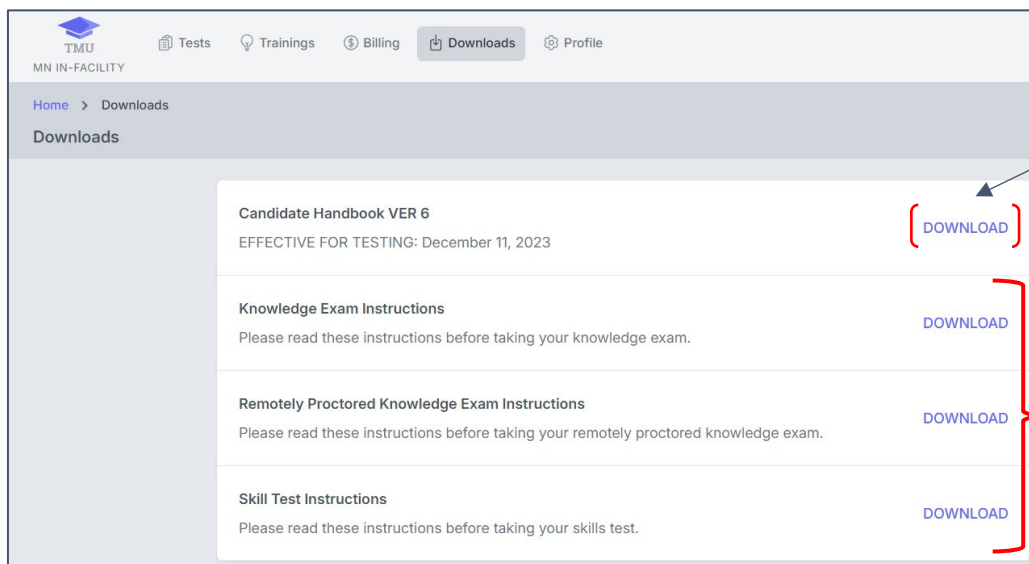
TMU
MN IN-FACILITY

Tests Trainings Billing Downloads Profile

Home > Downloads

Downloads

Candidate Handbook VER 6
EFFECTIVE FOR TESTING: December 11, 2023
DOWNLOAD

Knowledge Exam Instructions
Please read these instructions before taking your knowledge exam.
DOWNLOAD

Remotely Proctored Knowledge Exam Instructions
Please read these instructions before taking your remotely proctored knowledge exam.
DOWNLOAD

Skill Test Instructions
Please read these instructions before taking your skills test.
DOWNLOAD